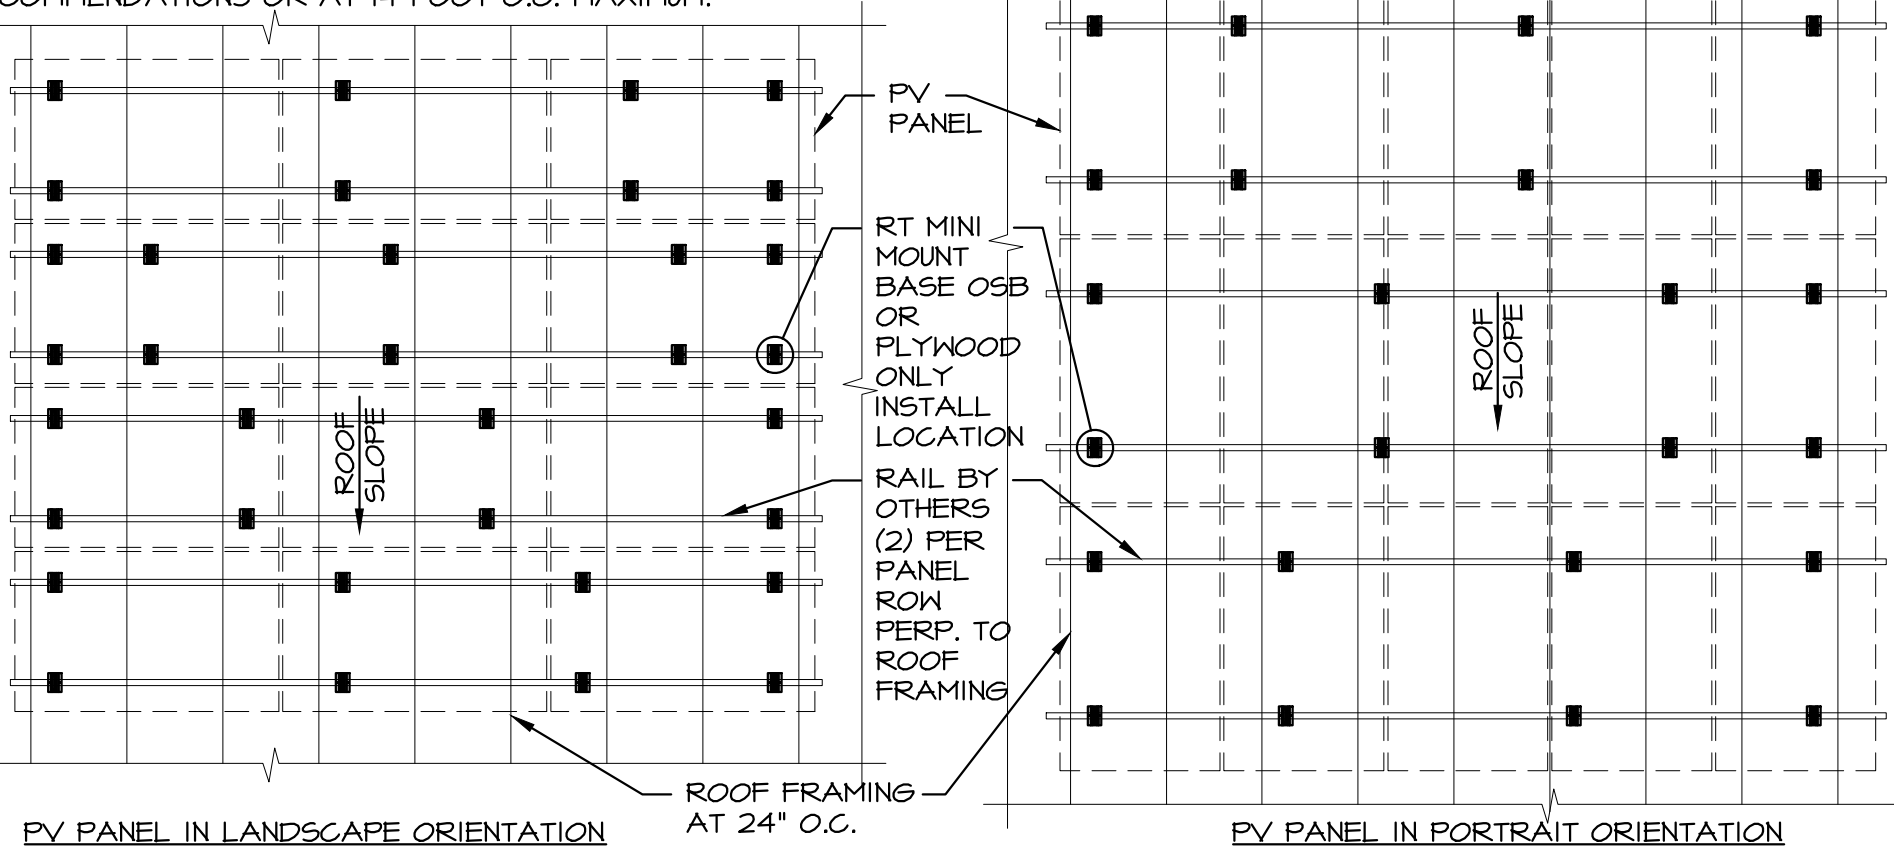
COMMENDATIONS OR AT 4 FOOT O.C. MAXIMUM.

PV PANEL

RT MINI MOUNT BASE OSB OR PLYWOOD ONLY INSTALL LOCATION

ROOF SLOPE

ROOF SLOPE

RAIL BY OTHERS (2) PER PANEL ROW PERP. TO ROOF FRAMING

ROOF FRAMING AT 24" O.C.

PV PANEL IN LANDSCAPE ORIENTATION

PV PANEL IN PORTRAIT ORIENTATION